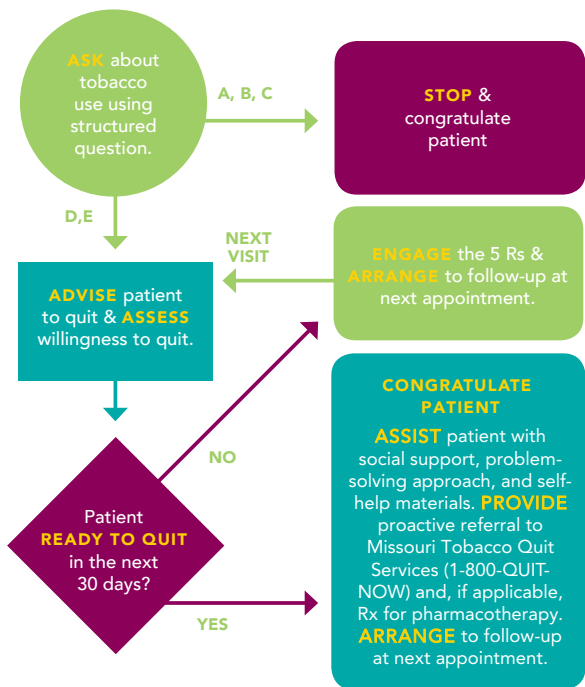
ASK about tobacco use using structured question.

A, B, C

STOP & congratulate patient

D,E

NEXT VISIT

ENGAGE the 5 Rs & ARRANGE to follow-up at next appointment.

ADVISE patient to quit & ASSESS willingness to quit.

NO

CONGRATULATE PATIENT

ASSIST patient with social support, problem-solving approach, and self-help materials. PROVIDE proactive referral to Missouri Tobacco Quit Services (1-800-QUIT-NOW) and, if applicable, Rx for pharmacotherapy. ARRANGE to follow-up at next appointment.

Patient READY TO QUIT in the next 30 days?

YES